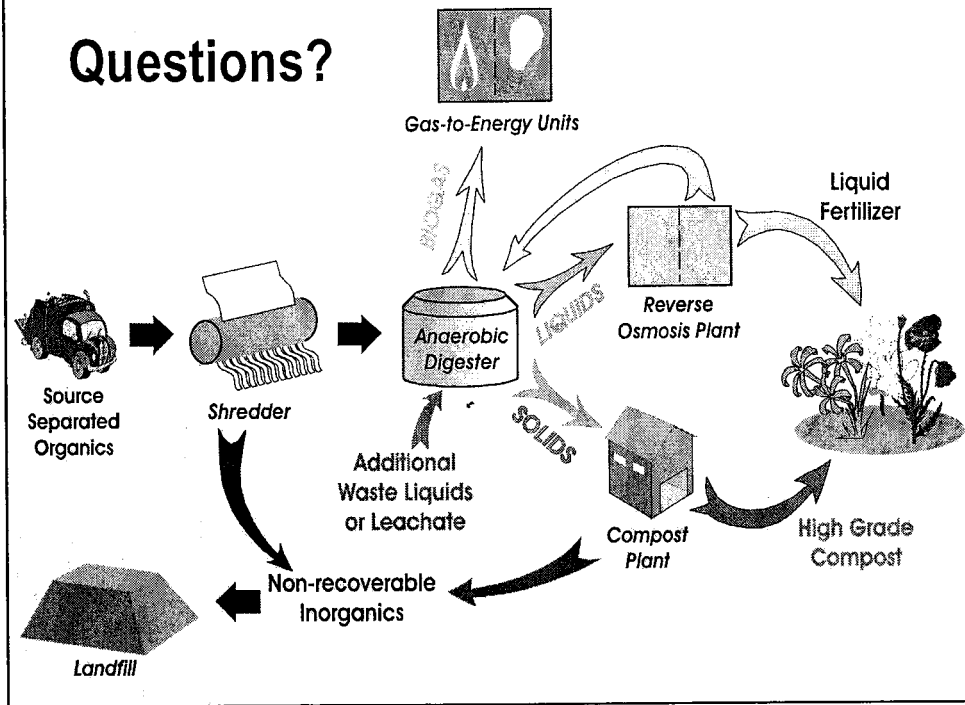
Questions?

Gas-to-Energy Units

BIOGAS

Liquid Fertilizer

Reverse Osmosis Plant

LIQUIDS

Anaerobic Digester

Source Separated Organics

Shredder

SOLIDS

Additional Waste Liquids or Leachate

Compost Plant

High Grade Compost

Non-recoverable Inorganics

Landfill